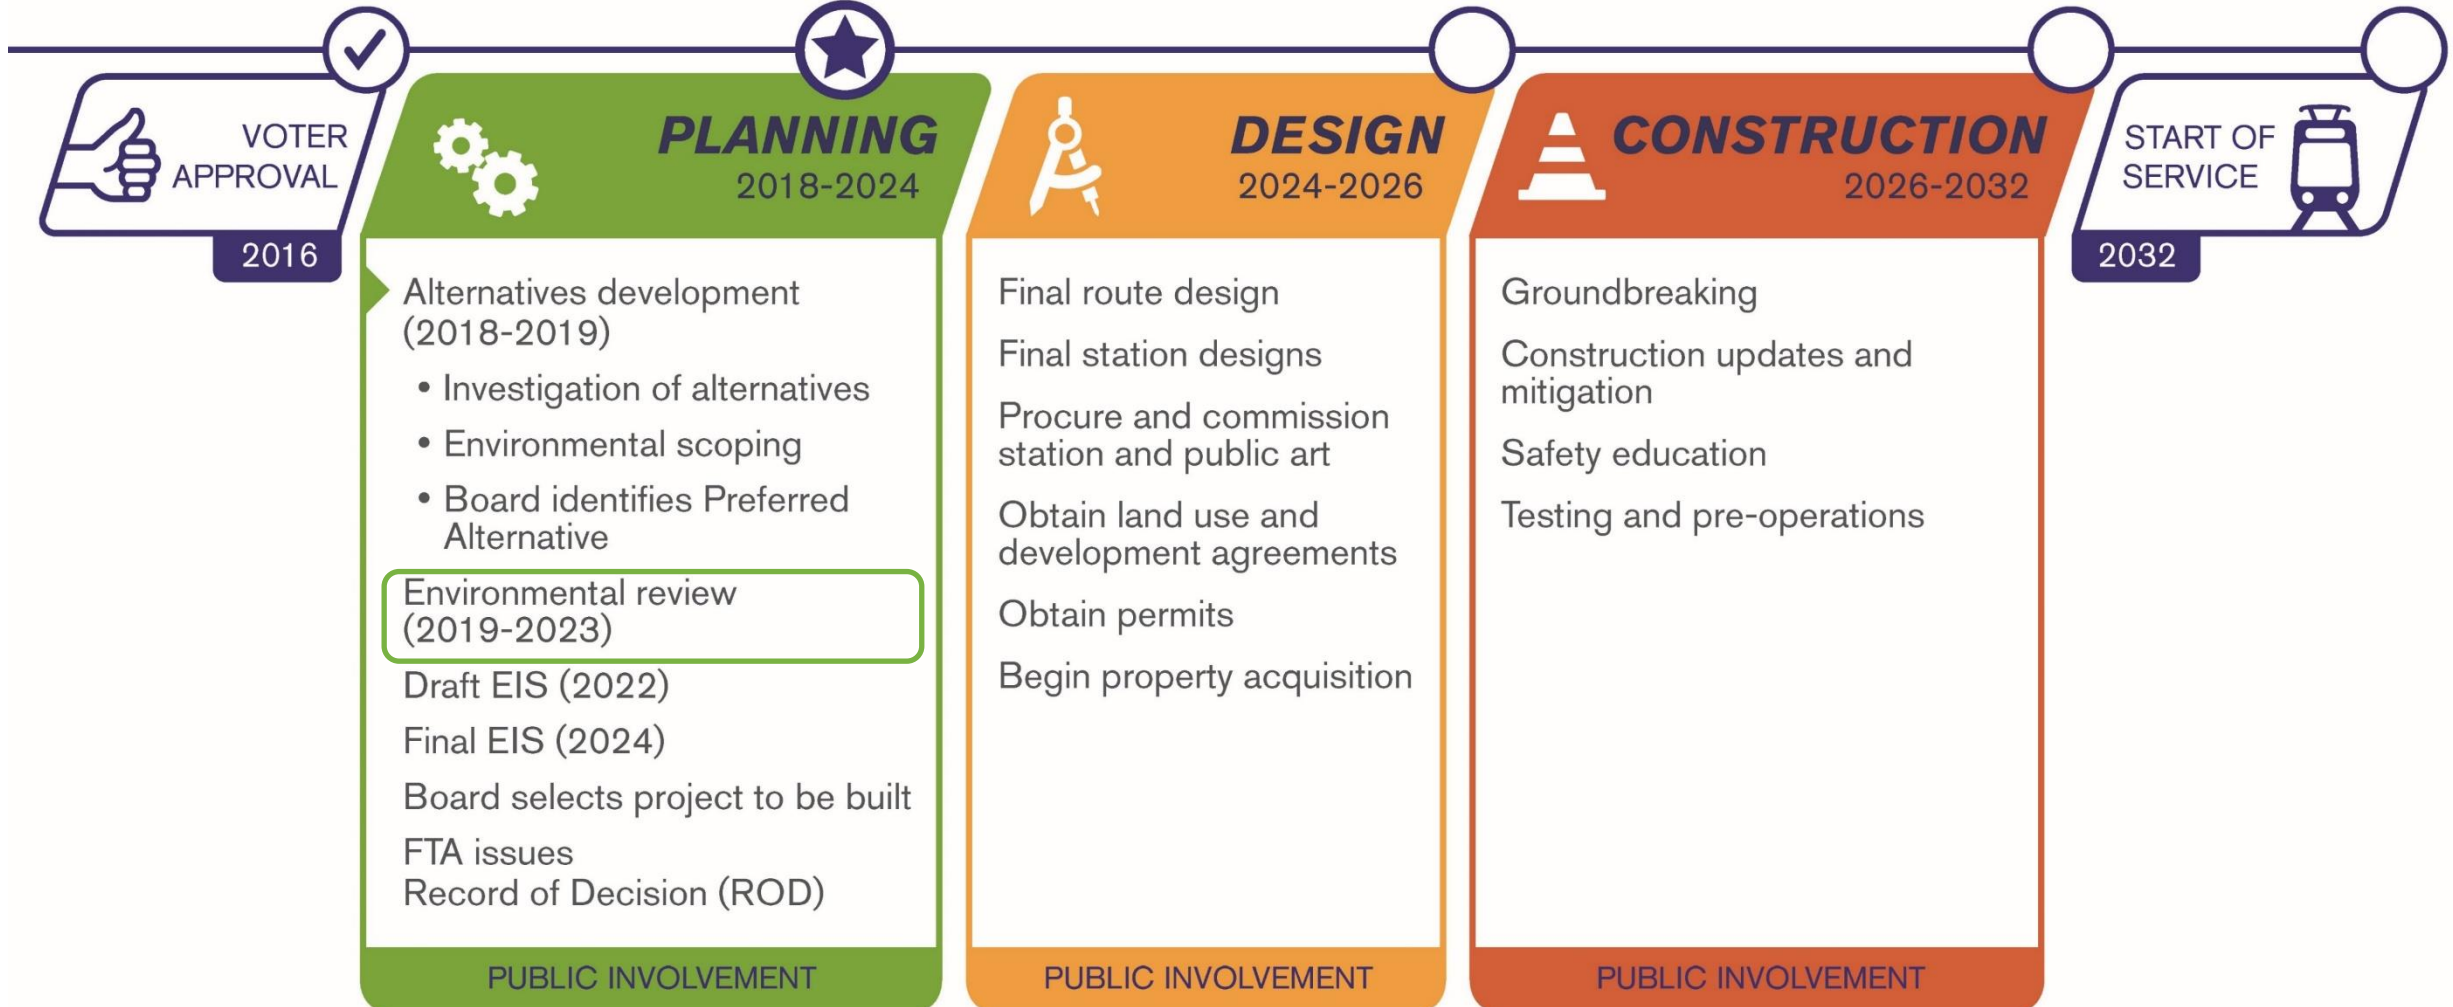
VOTER APPROVAL
2016

PLANNING
2018-2024

Alternatives development (2018-2019)
• Investigation of alternatives
• Environmental scoping
• Board identifies Preferred Alternative

Environmental review (2019-2023)

Draft EIS (2022)

Final EIS (2024)

Board selects project to be built

FTA issues Record of Decision (ROD)

PUBLIC INVOLVEMENT

DESIGN
2024-2026

Final route design

Final station designs

Procure and commission station and public art

Obtain land use and development agreements

Obtain permits

Begin property acquisition

PUBLIC INVOLVEMENT

CONSTRUCTION
2026-2032

Groundbreaking

Construction updates and mitigation

Safety education

Testing and pre-operations

PUBLIC INVOLVEMENT

START OF SERVICE
2032